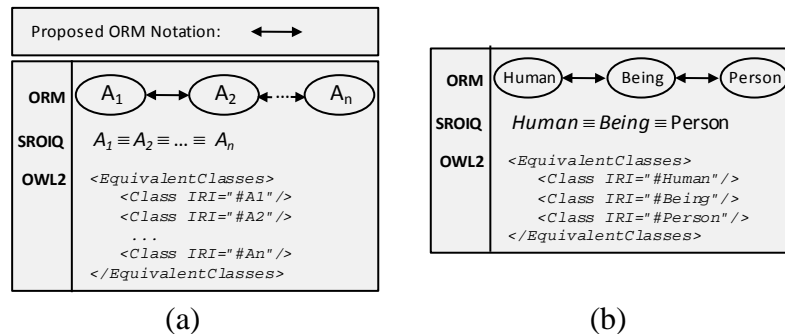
Proposed ORM Notation:

ORM $A_1$ $A_2$ $A_n$

SROIQ $A_1 \equiv A_2 \equiv ... \equiv A_n$

OWL2 <EquivalentClasses>
<Class IRI="#A1"/>
<Class IRI="#A2"/>
...
<Class IRI="#An"/>
</EquivalentClasses>

(a)

ORM Human Being Person

SROIQ $Human \equiv Being \equiv$ Person

OWL2 <EquivalentClasses>
<Class IRI="#Human"/>
<Class IRI="#Being"/>
<Class IRI="#Person"/>
</EquivalentClasses>

(b)